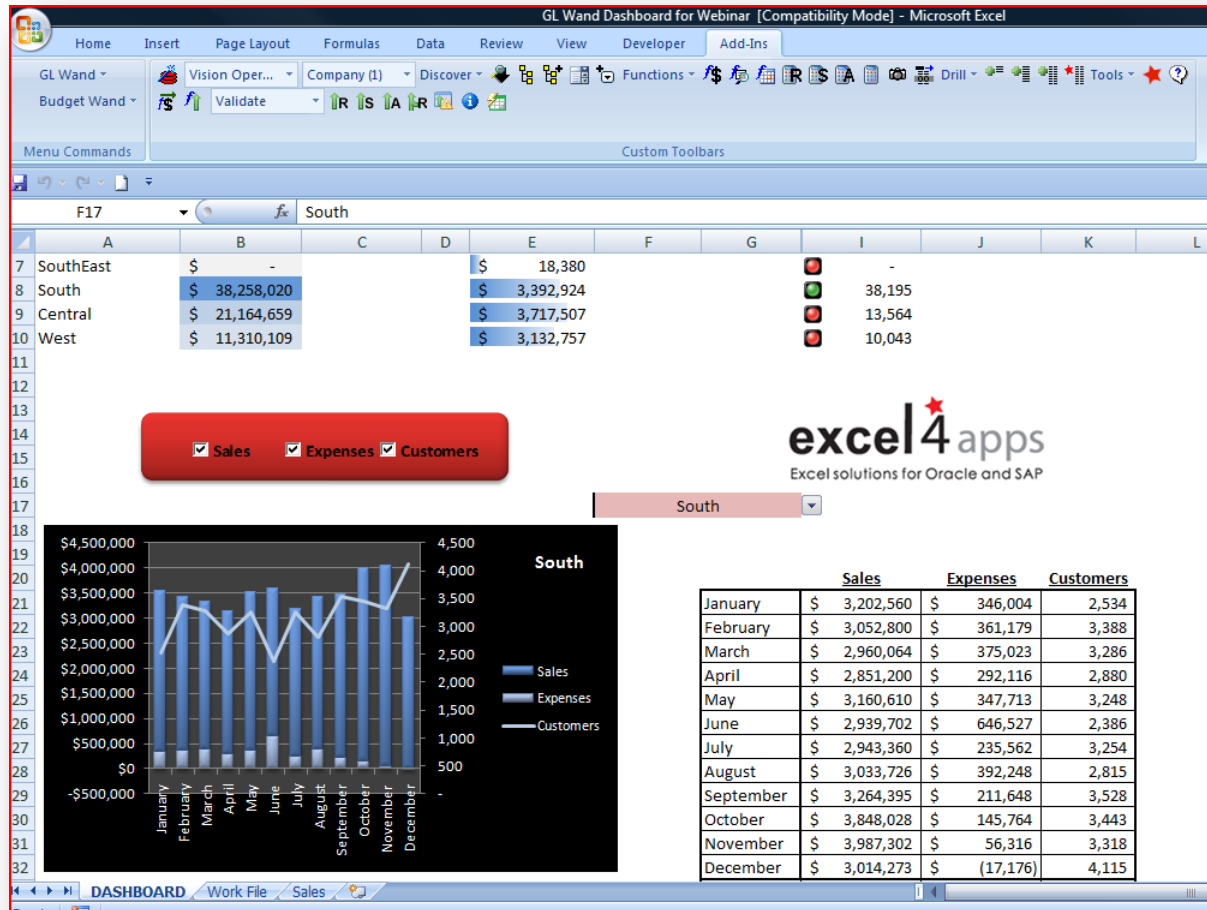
GL Wand Dashboard for Webinar [Compatibility Mode] - Microsoft Excel

Home Insert Page Layout Formulas Data Review View Developer Add-Ins

GL Wand
Budget Wand
Menu Commands

Vision Oper... Company (1) Discover Functions Drill Tools
Validate
Custom Toolbars

F17 $f_x$ South

| | A | B | C | D | E | F | G | I | J | K | L |
|---|---|---|---|---|---|---|---|---|---|---|---|
| 7 | SouthEast | $ - | | | $ 18,380 | | | - | | | |
| 8 | South | $ 38,258,020 | | | $ 3,392,924 | | | 38,195 | | | |
| 9 | Central | $ 21,164,659 | | | $ 3,717,507 | | | 13,564 | | | |
| 10 | West | $ 11,310,109 | | | $ 3,132,757 | | | 10,043 | | | |

☑ Sales ☑ Expenses ☑ Customers

excel4apps
Excel solutions for Oracle and SAP

South

South
$4,500,000 $4,000,000 $3,500,000 $3,000,000 $2,500,000 $2,000,000 $1,500,000 $1,000,000 $500,000 $0 -$500,000
4,500 4,000 3,500 3,000 2,500 2,000 1,500 1,000 500 -
January February March April May June July August September October November December
Sales
Expenses
Customers

| | Sales | Expenses | Customers |
|---|---|---|---|
| January | $ 3,202,560 | $ 346,004 | 2,534 |
| February | $ 3,052,800 | $ 361,179 | 3,388 |
| March | $ 2,960,064 | $ 375,023 | 3,286 |
| April | $ 2,851,200 | $ 292,116 | 2,880 |
| May | $ 3,160,610 | $ 347,713 | 3,248 |
| June | $ 2,939,702 | $ 646,527 | 2,386 |
| July | $ 2,943,360 | $ 235,562 | 3,254 |
| August | $ 3,033,726 | $ 392,248 | 2,815 |
| September | $ 3,264,395 | $ 211,648 | 3,528 |
| October | $ 3,848,028 | $ 145,764 | 3,443 |
| November | $ 3,987,302 | $ 56,316 | 3,318 |
| December | $ 3,014,273 | $ (17,176) | 4,115 |

DASHBOARD Work File Sales